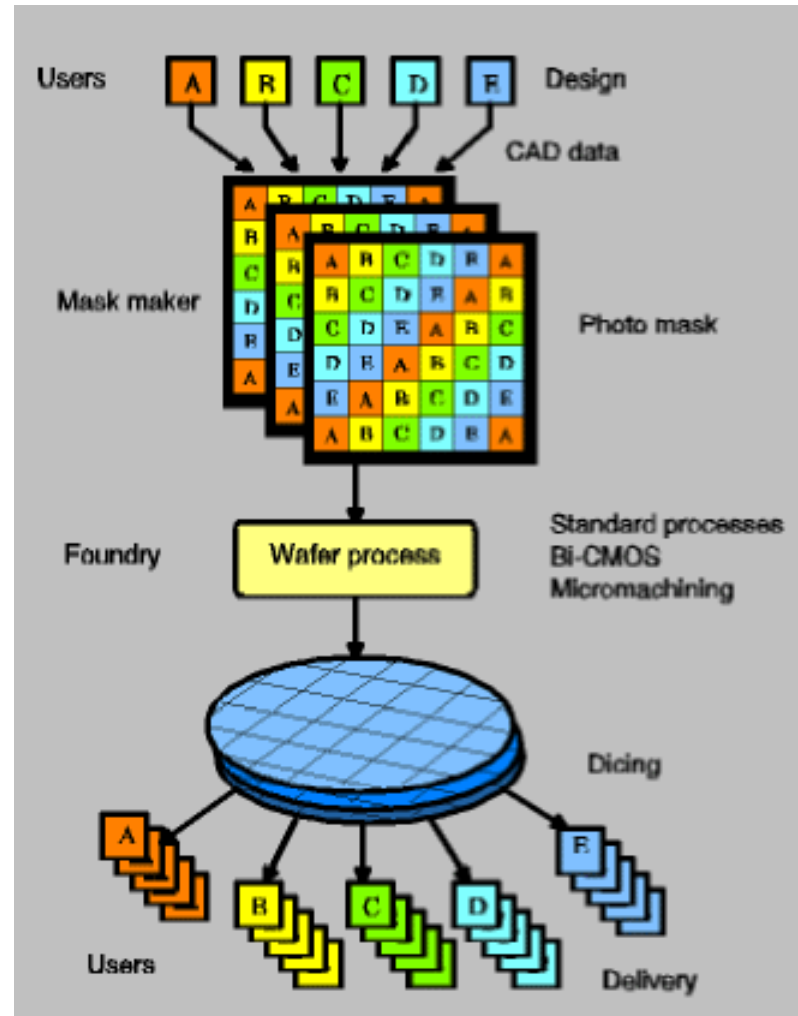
Users
A
B
C
D
E
Design

CAD data

A
B
C
D
E
A
B
C
D
E
A

Mask maker

| A | B | C | D | E | A |
|---|---|---|---|---|---|
| B | C | D | E | A | B |
| C | D | E | A | B | C |
| D | E | A | B | C | D |
| E | A | B | C | D | E |
| A | B | C | D | E | A |

Photo mask

Foundry

Wafer process

Standard processes
Bi-CMOS
Micromachining

Dicing

A
B
C
D
E

Users

Delivery